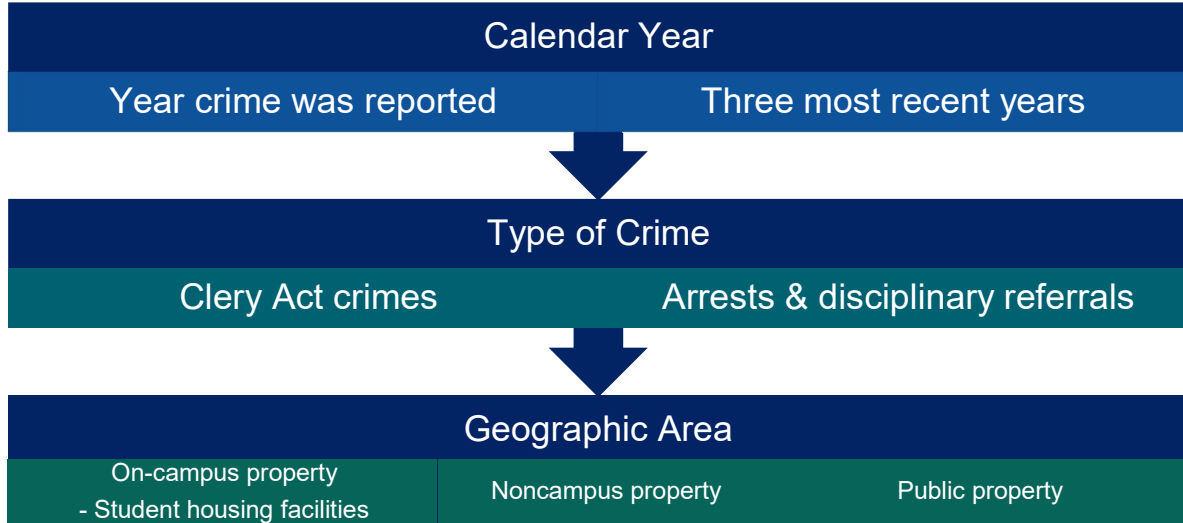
Calendar Year

Year crime was reported

Three most recent years

Type of Crime

Clery Act crimes

Arrests & disciplinary referrals

Geographic Area

On-campus property
- Student housing facilities

Noncampus property

Public property